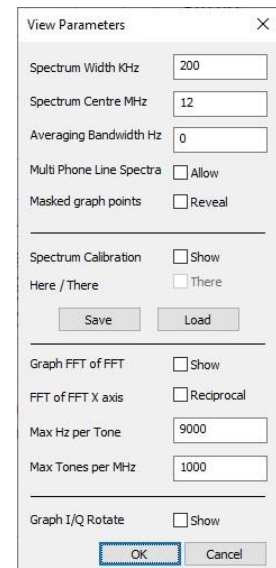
View Parameters ×

Spectrum Width KHz 200

Spectrum Centre MHz 12

Averaging Bandwidth Hz 0

Multi Phone Line Spectra Allow

Masked graph points Reveal

Spectrum Calibration Show

Here / There There

Save Load

Graph FFT of FFT Show

FFT of FFT X axis Reciprocal

Max Hz per Tone 9000

Max Tones per MHz 1000

Graph I/Q Rotate Show

OK Cancel